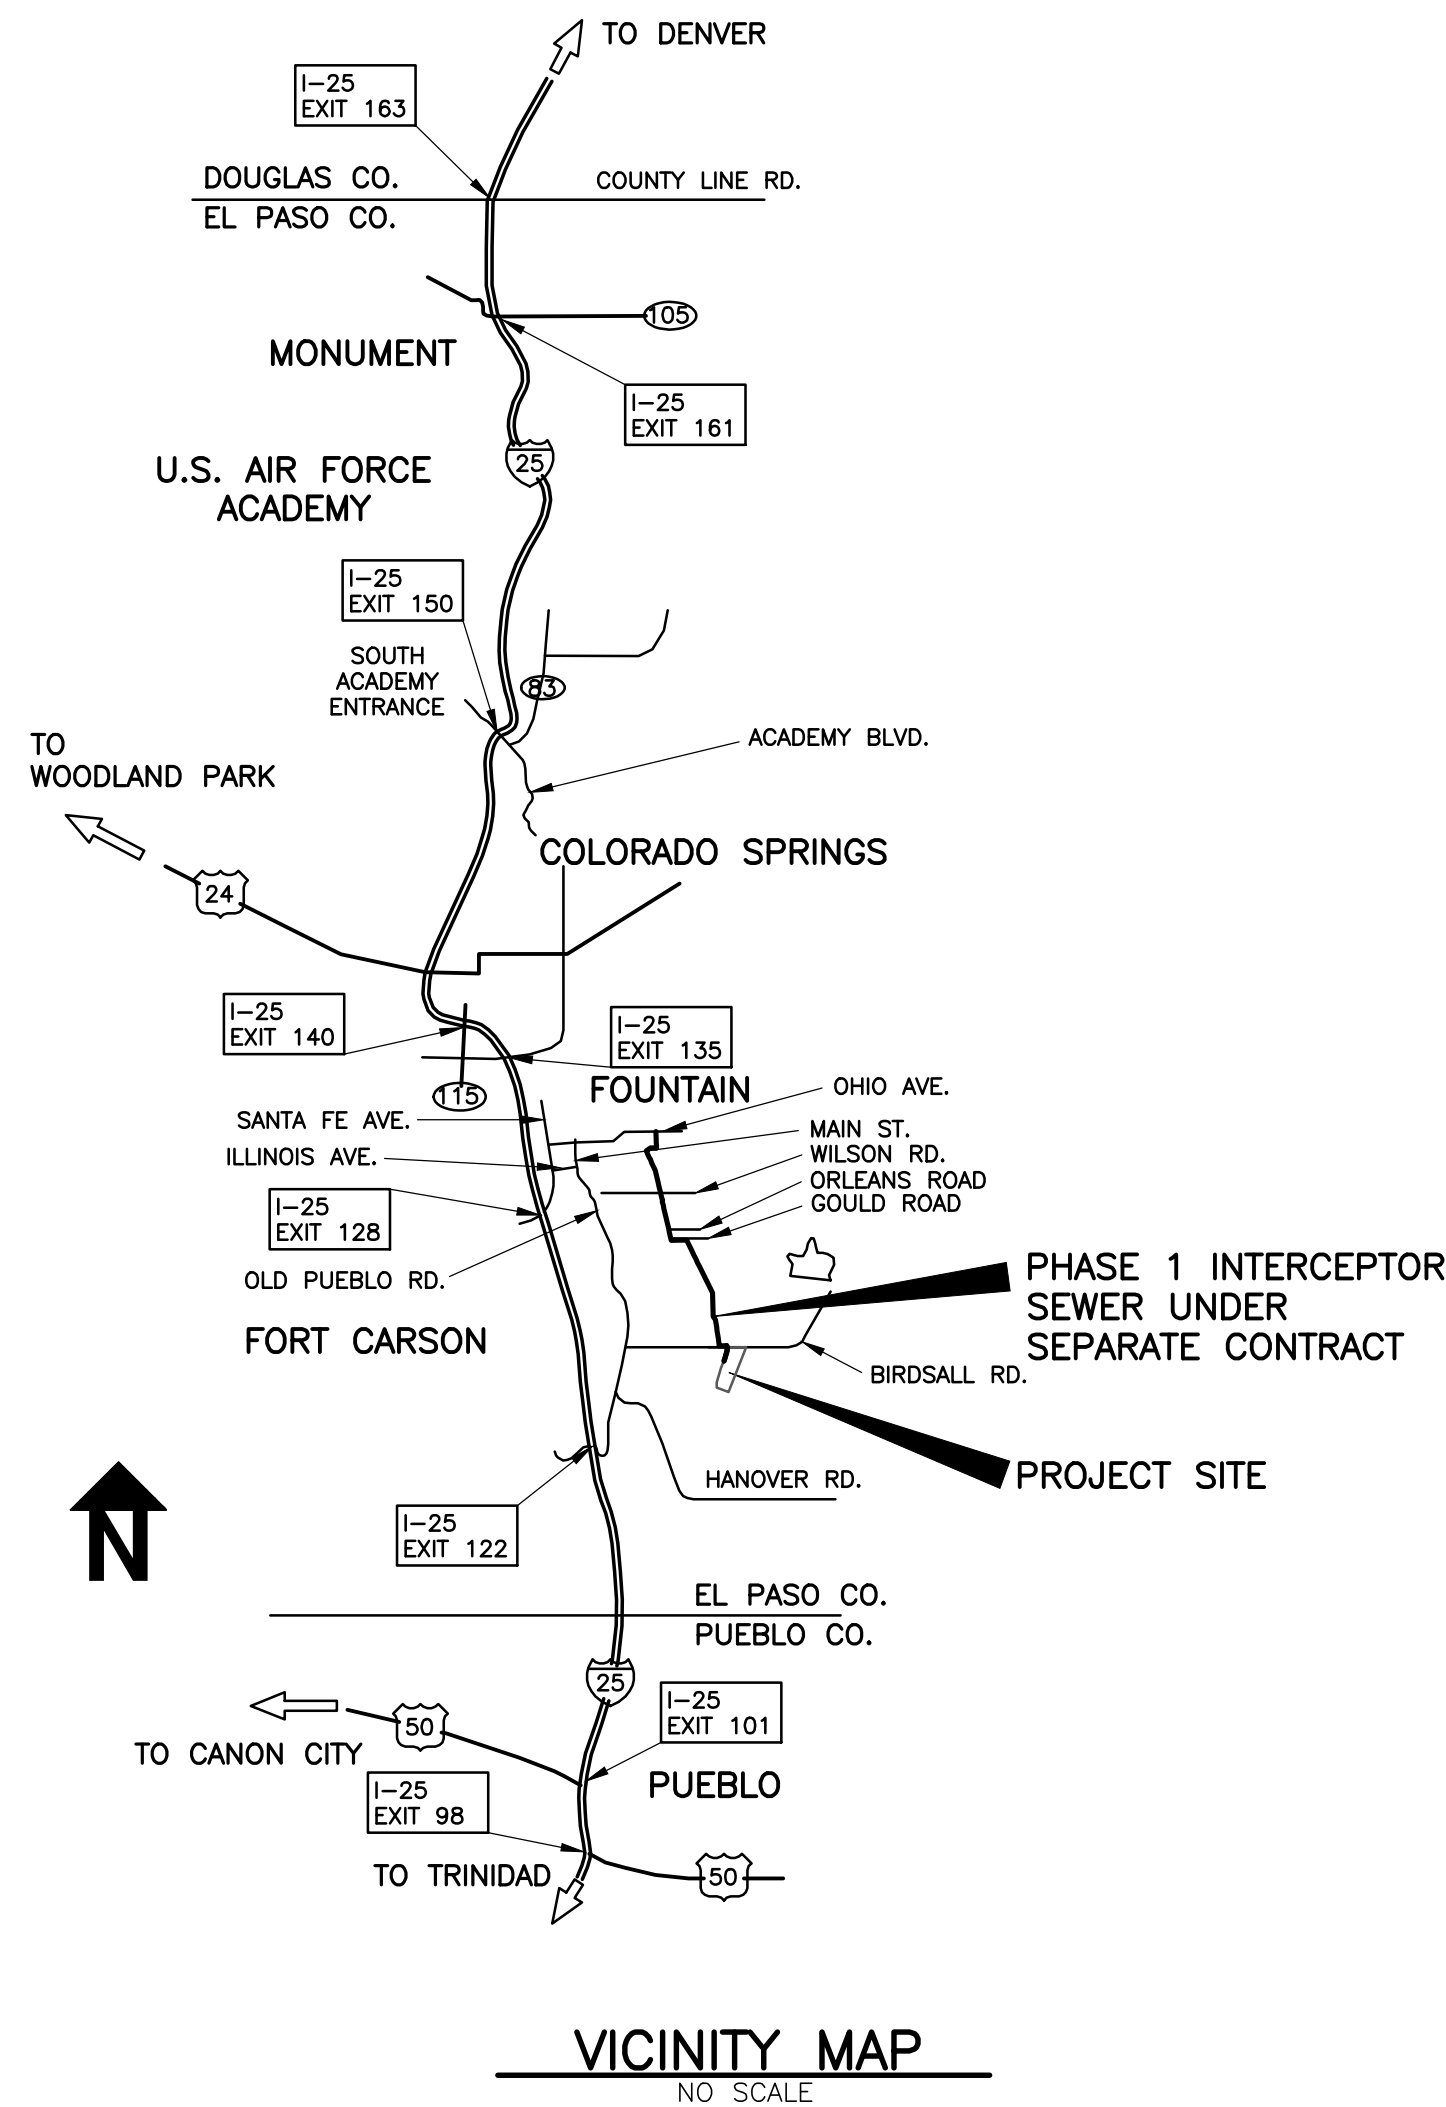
TO DENVER

I–25
EXIT 163

DOUGLAS CO.
EL PASO CO.

COUNTY LINE RD.

105

MONUMENT

I–25
EXIT 161

25

U.S. AIR FORCE
ACADEMY

I–25
EXIT 150

SOUTH
ACADEMY
ENTRANCE

83

ACADEMY BLVD.

TO
WOODLAND PARK

COLORADO SPRINGS

24

I–25
EXIT 140

I–25
EXIT 135

115

FOUNTAIN

OHIO AVE.

SANTA FE AVE.

MAIN ST.
WILSON RD.

ILLINOIS AVE.

ORLEANS ROAD
GOULD ROAD

I–25
EXIT 128

OLD PUEBLO RD.

PHASE 1 INTERCEPTOR
SEWER UNDER
SEPARATE CONTRACT

FORT CARSON

BIRDSALL RD.

PROJECT SITE

HANOVER RD.

N

I–25
EXIT 122

EL PASO CO.
PUEBLO CO.

25

I–25
EXIT 101

50

TO CANON CITY

PUEBLO

I–25
EXIT 98

TO TRINIDAD

50

VICINITY MAP
NO SCALE